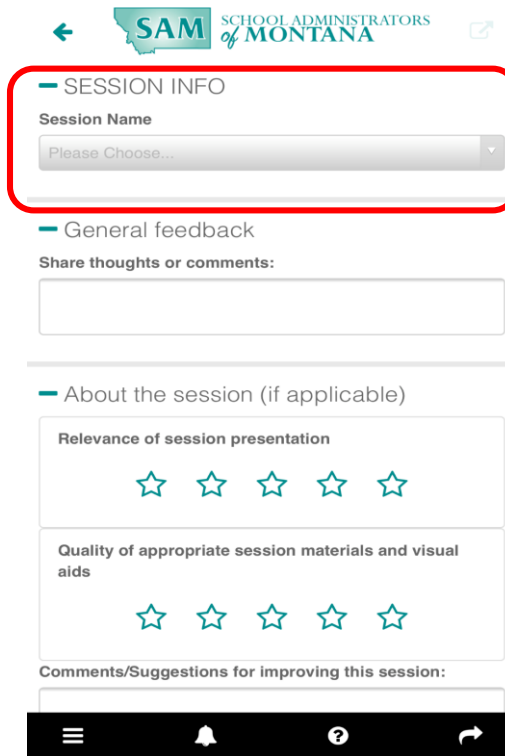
SAM SCHOOL ADMINISTRATORS of MONTANA

SESSION INFO

Session Name

Please Choose...

General feedback

Share thoughts or comments:

About the session (if applicable)

Relevance of session presentation

Quality of appropriate session materials and visual aids

Comments/Suggestions for improving this session: